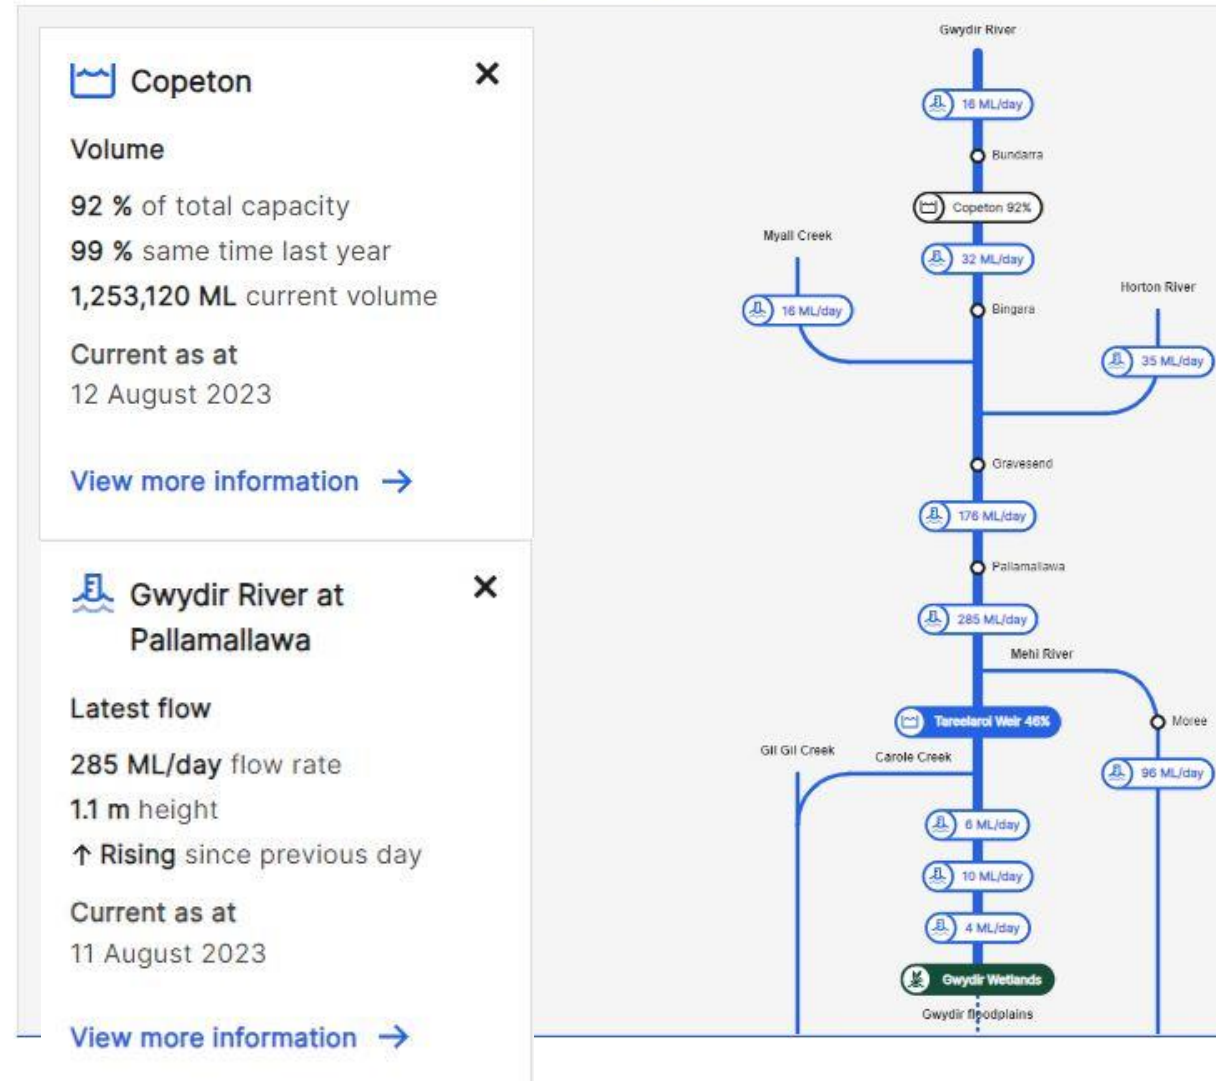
Copeton ✕

Volume

92 % of total capacity
99 % same time last year
1,253,120 ML current volume

Current as at
12 August 2023

View more information →

Gwydir River at Pallamallawa ✕

Latest flow

285 ML/day flow rate
1.1 m height
↑ Rising since previous day

Current as at
11 August 2023

View more information →

Gwydir River
16 ML/day
Bundarra
Copeton 92%
Myall Creek
32 ML/day
Horton River
16 ML/day
Bingara
35 ML/day
Gravesend
176 ML/day
Pallamallawa
285 ML/day
Mehi River
Tareelaroi Weir 46%
Moree
Gil Gil Creek
Carole Creek
96 ML/day
6 ML/day
10 ML/day
4 ML/day
Gwydir Wetlands
Gwydir floodplains